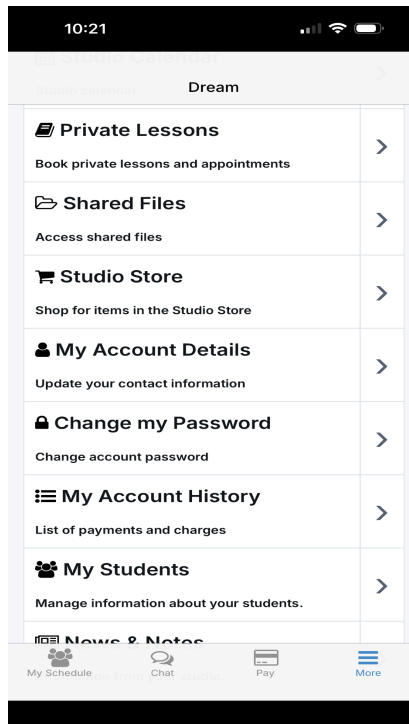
10:21

Studio Calendar
Studio calendar

Dream

Private Lessons
Book private lessons and appointments

Shared Files
Access shared files

Studio Store
Shop for items in the Studio Store

My Account Details
Update your contact information

Change my Password
Change account password

My Account History
List of payments and charges

My Students
Manage information about your students.

News & Notes
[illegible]

My Schedule
Chat
Pay
More